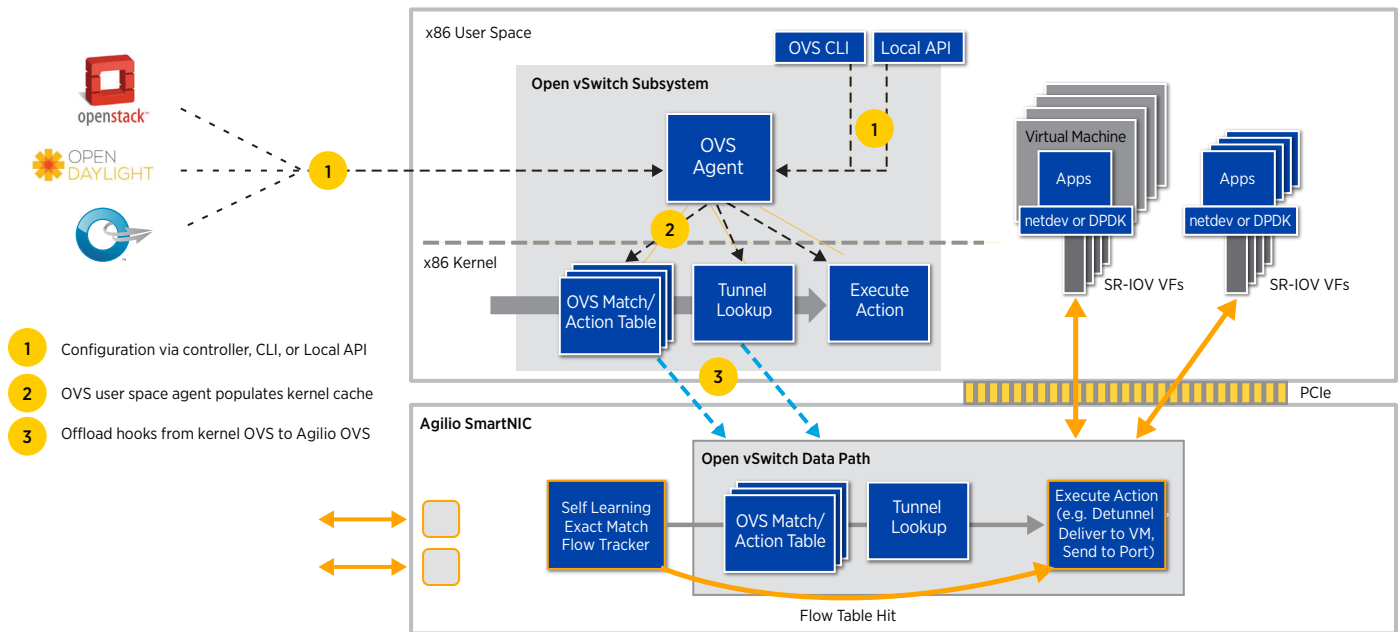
openstack

OPEN DAYLIGHT

1

x86 User Space

OVS CLI

Local API

Open vSwitch Subsystem

OVS Agent

1

2

x86 Kernel

OVS Match/ Action Table

Tunnel Lookup

Execute Action

3

Virtual Machine

Apps

netdev or DPDK

SR-IOV VFs

Apps

netdev or DPDK

SR-IOV VFs

PCIe

1 Configuration via controller, CLI, or Local API

2 OVS user space agent populates kernel cache

3 Offload hooks from kernel OVS to Agilio OVS

Agilio SmartNIC

Open vSwitch Data Path

Self Learning Exact Match Flow Tracker

OVS Match/ Action Table

Tunnel Lookup

Execute Action (e.g. Detunnel Deliver to VM, Send to Port)

Flow Table Hit